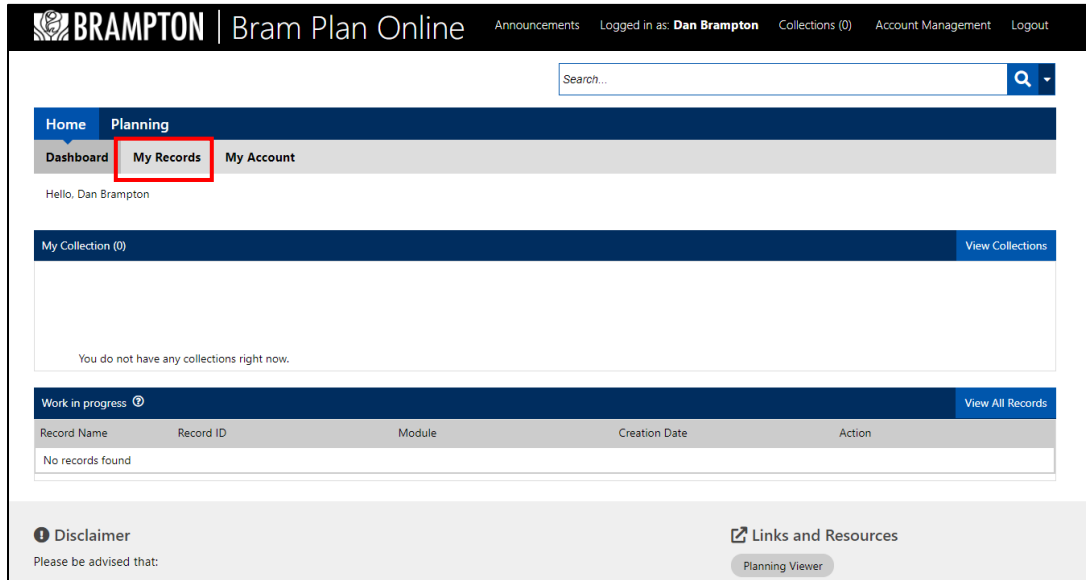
BRAMPTON | Bram Plan Online

Announcements Logged in as: Dan Brampton Collections (0) Account Management Logout

Search...

Home Planning

Dashboard My Records My Account

Hello, Dan Brampton

My Collection (0) View Collections

You do not have any collections right now.

Work in progress View All Records

| Record Name | Record ID | Module | Creation Date | Action |
|---|---|---|---|---|
| No records found | | | | |

Disclaimer

Please be advised that:

Links and Resources

Planning Viewer